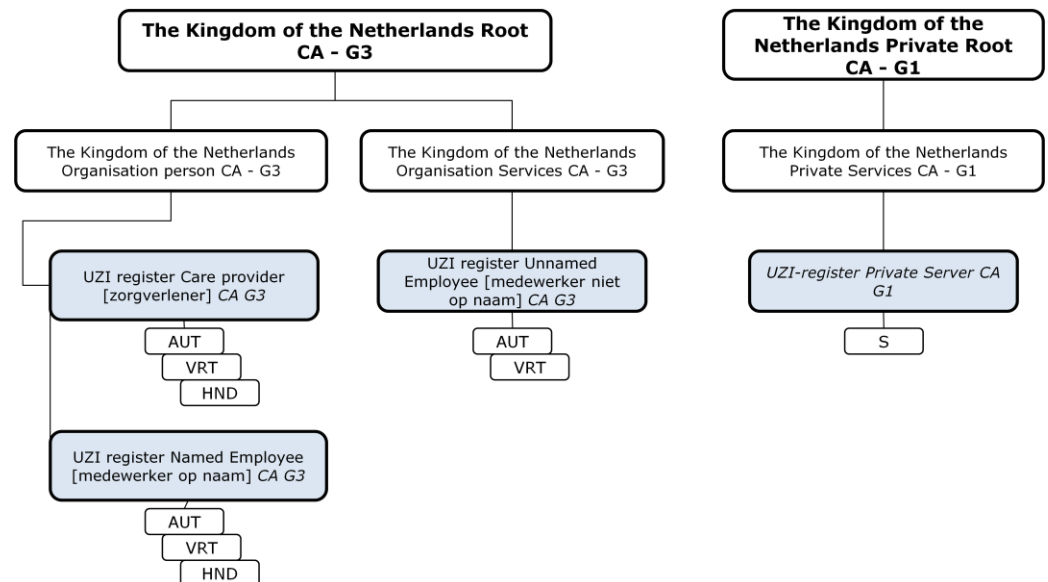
The Kingdom of the Netherlands Root CA - G3

The Kingdom of the Netherlands Organisation person CA - G3

The Kingdom of the Netherlands Organisation Services CA - G3

UZI register Care provider [zorgverlener] CA G3

AUT

VRT

HND

UZI register Named Employee [medewerker op naam] CA G3

AUT

VRT

HND

UZI register Unnamed Employee [medewerker niet op naam] CA G3

AUT

VRT

The Kingdom of the Netherlands Private Root CA - G1

The Kingdom of the Netherlands Private Services CA - G1

UZI-register Private Server CA G1

S